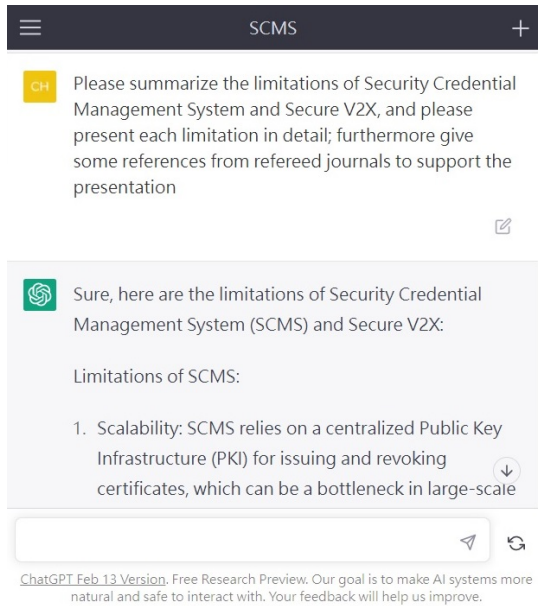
SCMS

CH

Please summarize the limitations of Security Credential Management System and Secure V2X, and please present each limitation in detail; furthermore give some references from refereed journals to support the presentation

Sure, here are the limitations of Security Credential Management System (SCMS) and Secure V2X:

Limitations of SCMS:

1. Scalability: SCMS relies on a centralized Public Key Infrastructure (PKI) for issuing and revoking certificates, which can be a bottleneck in large-scale

ChatGPT Feb 13 Version. Free Research Preview. Our goal is to make AI systems more natural and safe to interact with. Your feedback will help us improve.